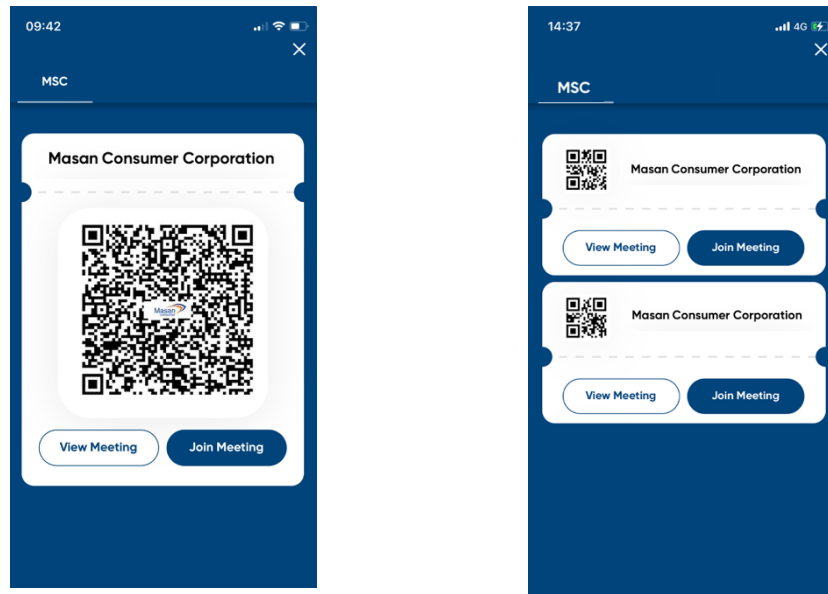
09:42

MSC

Masan Consumer Corporation

Masan

View Meeting

Join Meeting

14:37

4G

MSC

Masan Consumer Corporation

View Meeting

Join Meeting

Masan Consumer Corporation

View Meeting

Join Meeting